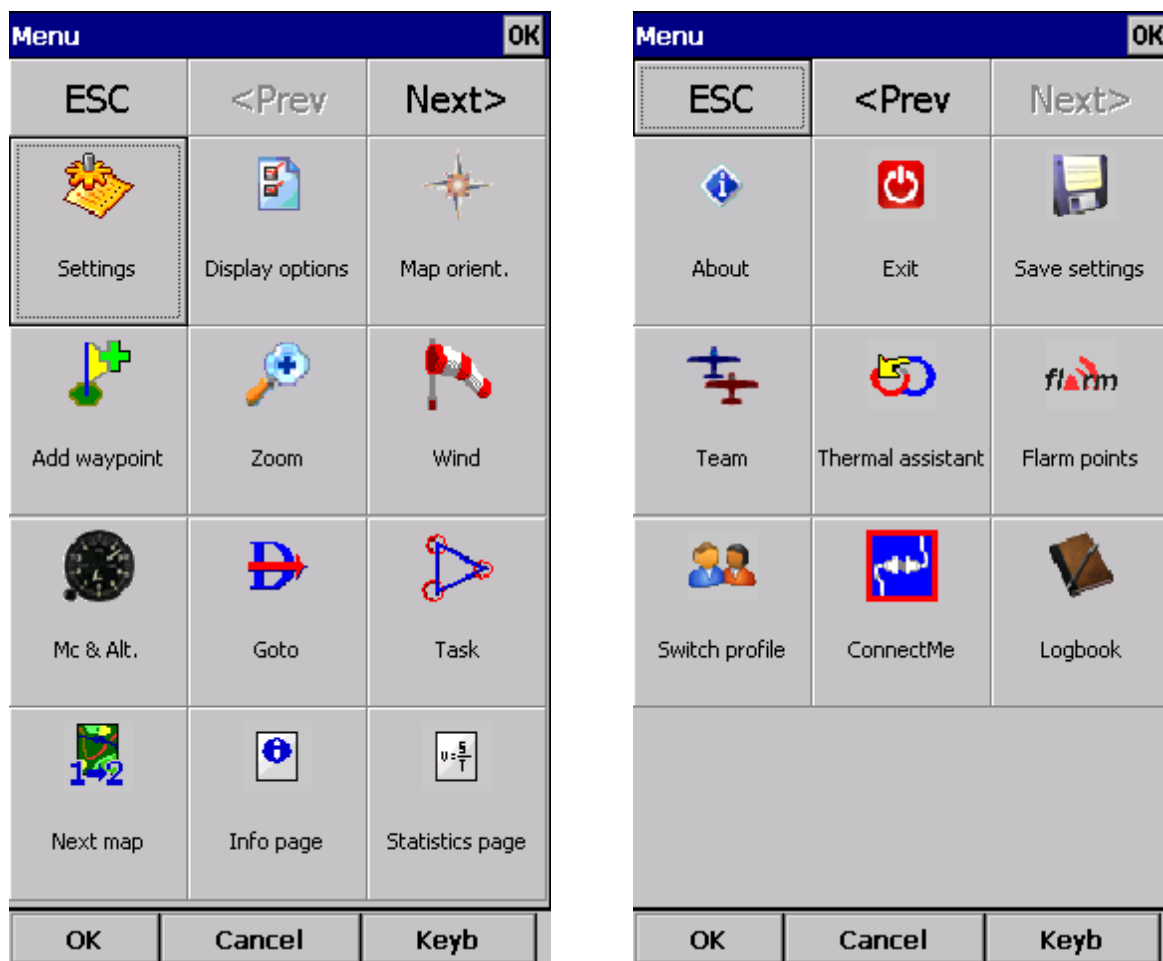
Menu OK

ESC <Prev Next>

Settings Display options Map orient.

Add waypoint Zoom Wind

Mc & Alt. Goto Task

Next map Info page Statistics page

OK Cancel Keyb

Menu OK

ESC <Prev Next>

About Exit Save settings

Team Thermal assistant Flarm points

Switch profile ConnectMe Logbook

OK Cancel Keyb